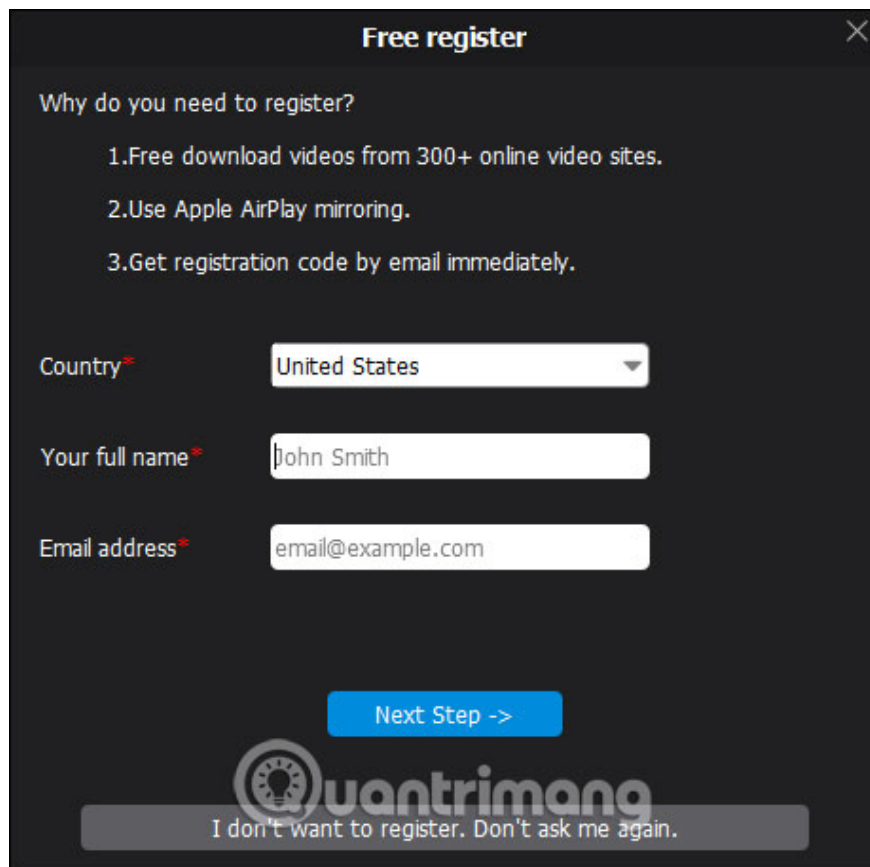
Free register

Why do you need to register?

1.Free download videos from 300+ online video sites.

2.Use Apple AirPlay mirroring.

3.Get registration code by email immediately.

Country*
United States

Your full name*
John Smith

Email address*
email@example.com

Next Step ->

uantrimang

I don't want to register. Don't ask me again.